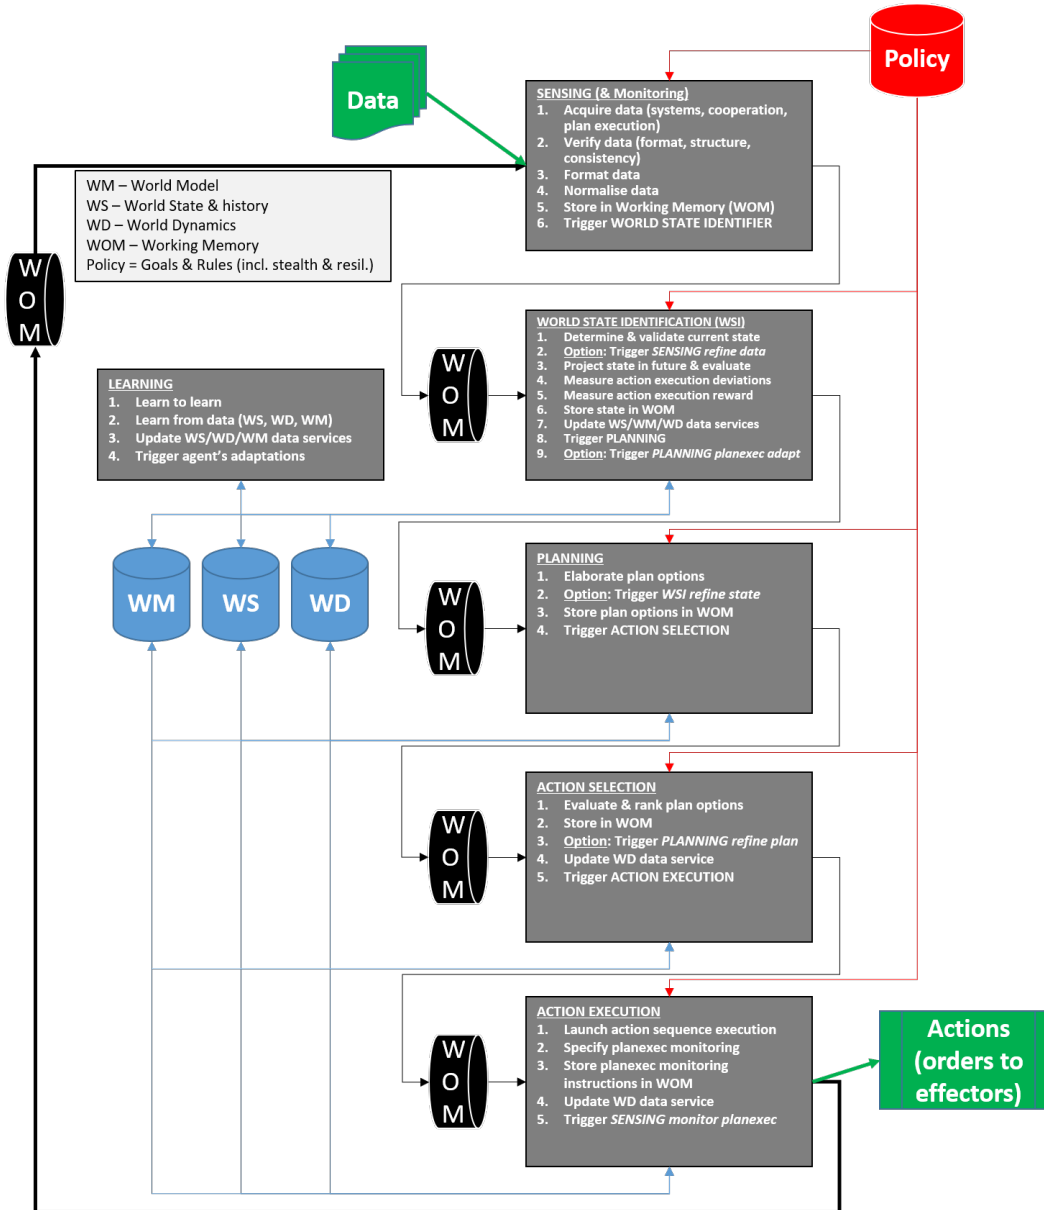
Data

Policy

SENSING (& Monitoring)
1. Acquire data (systems, cooperation, plan execution)
2. Verify data (format, structure, consistency)
3. Format data
4. Normalise data
5. Store in Working Memory (WOM)
6. Trigger WORLD STATE IDENTIFIER

WM – World Model
WS – World State & history
WD – World Dynamics
WOM – Working Memory
Policy = Goals & Rules (incl. stealth & resil.)

WOM

WORLD STATE IDENTIFICATION (WSI)
1. Determine & validate current state
2. Option: Trigger SENSING refine data
3. Project state in future & evaluate
4. Measure action execution deviations
5. Measure action execution reward
6. Store state in WOM
7. Update WS/WM/WD data services
8. Trigger PLANNING
9. Option: Trigger PLANNING planexec adapt

WOM

LEARNING
1. Learn to learn
2. Learn from data (WS, WD, WM)
3. Update WS/WD/WM data services
4. Trigger agent's adaptations

WM

WS

WD

WOM

PLANNING
1. Elaborate plan options
2. Option: Trigger WSI refine state
3. Store plan options in WOM
4. Trigger ACTION SELECTION

WOM

ACTION SELECTION
1. Evaluate & rank plan options
2. Store in WOM
3. Option: Trigger PLANNING refine plan
4. Update WD data service
5. Trigger ACTION EXECUTION

WOM

ACTION EXECUTION
1. Launch action sequence execution
2. Specify planexec monitoring
3. Store planexec monitoring instructions in WOM
4. Update WD data service
5. Trigger SENSING monitor planexec

Actions (orders to effectors)